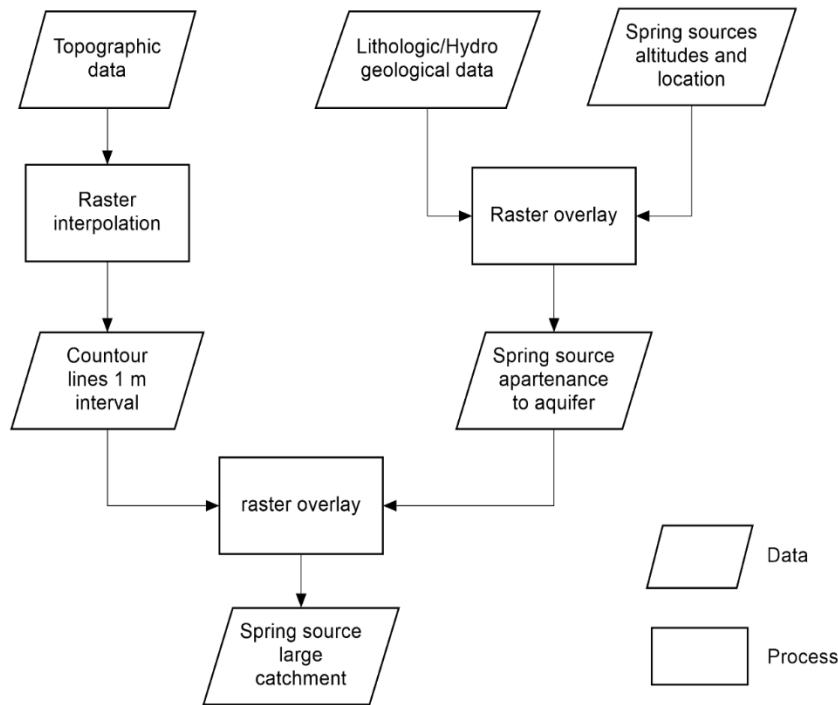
Topographic data

Lithologic/Hydro geological data

Spring sources altitudes and location

Raster interpolation

Raster overlay

Countour lines 1 m interval

Spring source apartenance to aquifer

raster overlay

Spring source large catchment

Data

Process